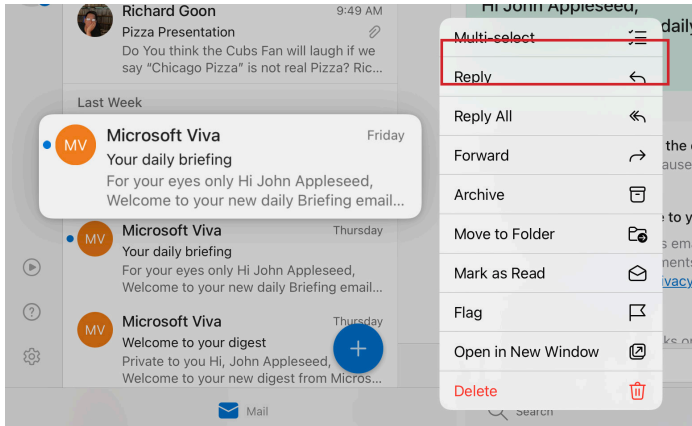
Richard Goon 9:49 AM
Pizza Presentation
Do You think the Cubs Fan will laugh if we say "Chicago Pizza" is not real Pizza? Ric...

Last Week

MV
Microsoft Viva Friday
Your daily briefing
For your eyes only Hi John Appleseed, Welcome to your new daily Briefing email...

MV
Microsoft Viva Thursday
Your daily briefing
For your eyes only Hi John Appleseed, Welcome to your new daily Briefing email...

MV
Microsoft Viva Thursday
Welcome to your digest
Private to you Hi, John Appleseed, Welcome to your new digest from Micros...

Mail

Hi John Appleseed, your daily

Multi-select
Reply
Reply All
Forward
Archive
Move to Folder
Mark as Read
Flag
Open in New Window
Delete

Search